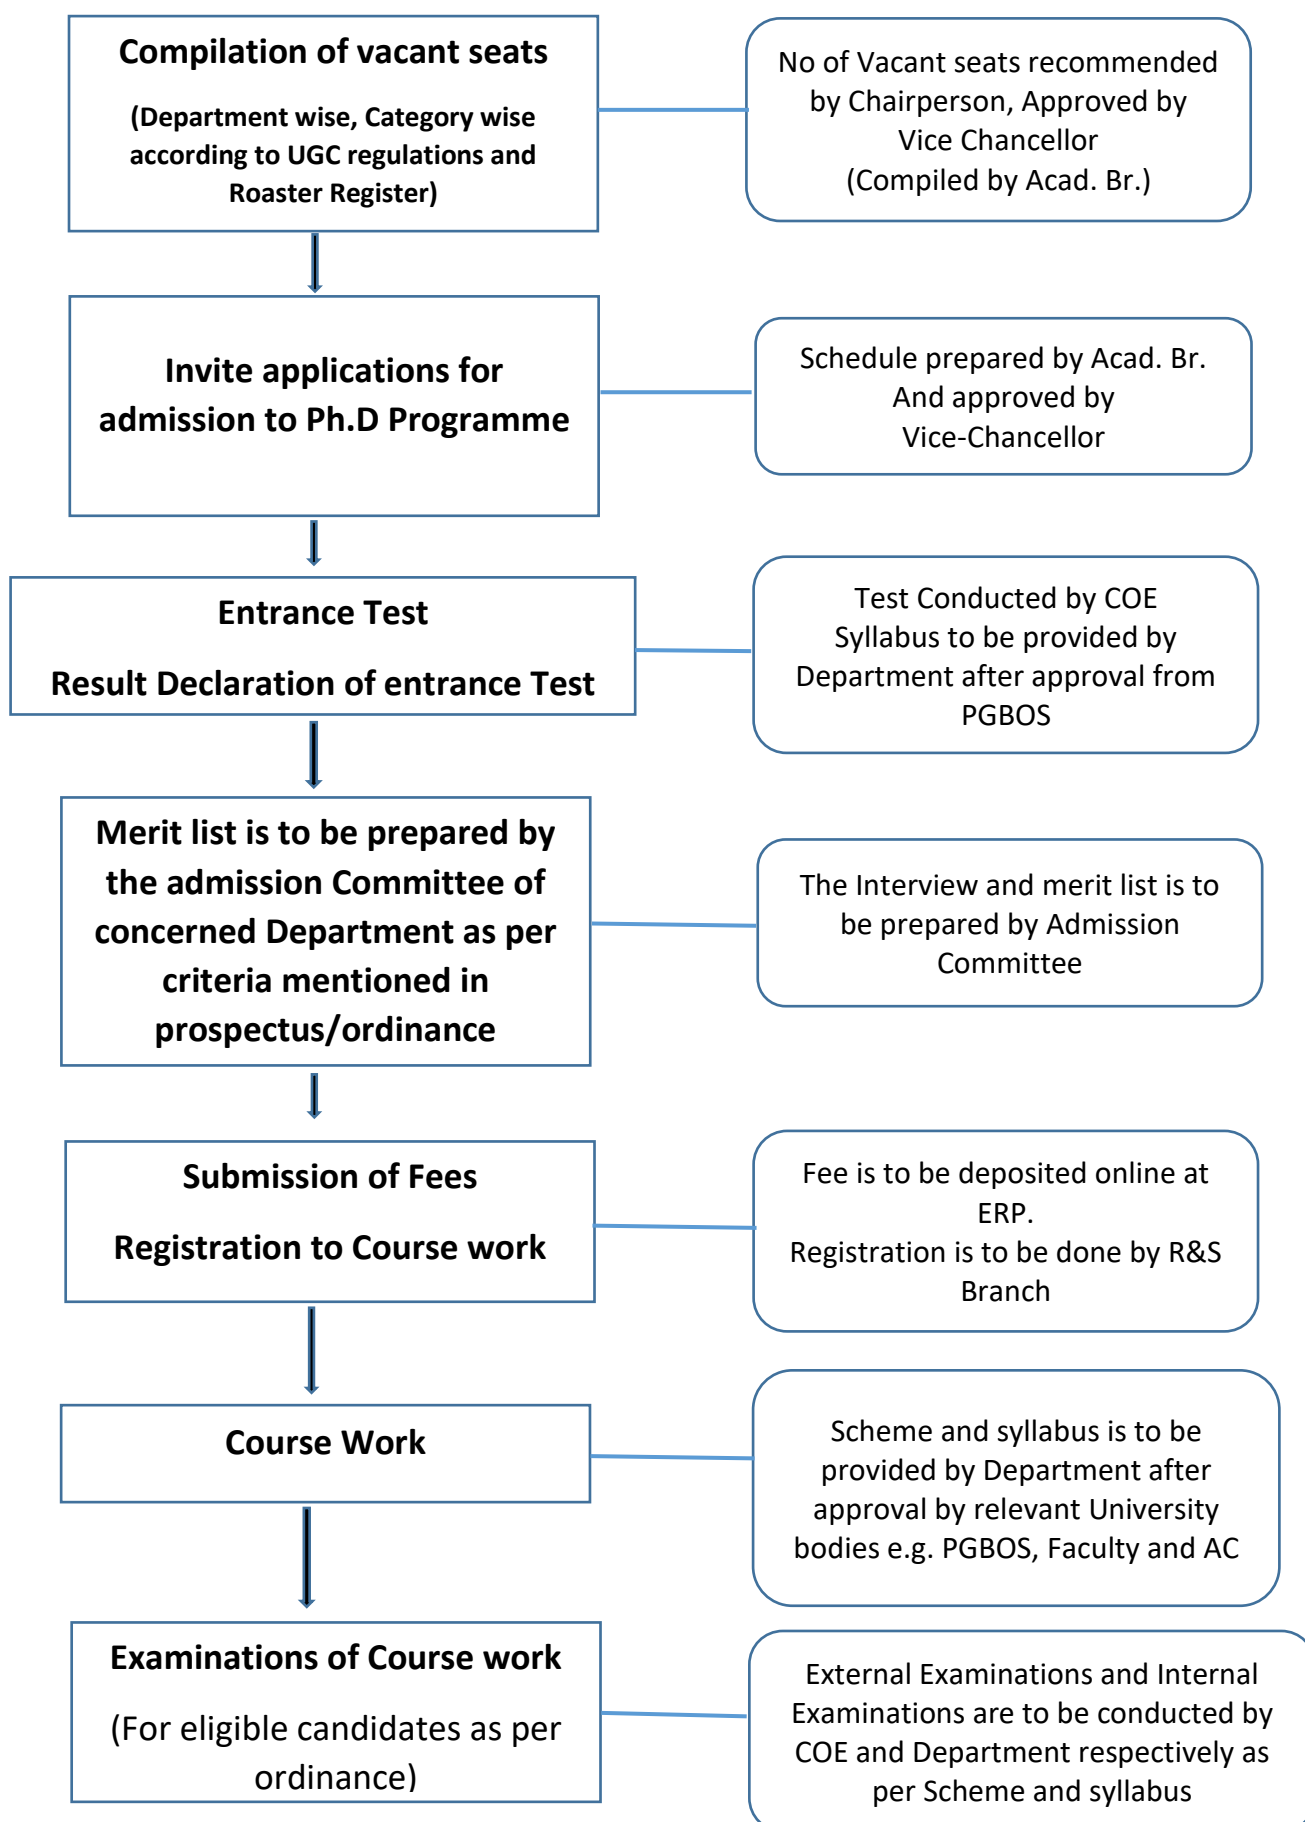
Compilation of vacant seats

(Department wise, Category wise according to UGC regulations and Roaster Register)

No of Vacant seats recommended by Chairperson, Approved by Vice Chancellor (Compiled by Acad. Br.)

Invite applications for admission to Ph.D Programme

Schedule prepared by Acad. Br. And approved by Vice-Chancellor

Entrance Test

Result Declaration of entrance Test

Test Conducted by COE Syllabus to be provided by Department after approval from PGBOS

Merit list is to be prepared by the admission Committee of concerned Department as per criteria mentioned in prospectus/ordinance

The Interview and merit list is to be prepared by Admission Committee

Submission of Fees

Registration to Course work

Fee is to be deposited online at ERP.
Registration is to be done by R&S Branch

Course Work

Scheme and syllabus is to be provided by Department after approval by relevant University bodies e.g. PGBOS, Faculty and AC

Examinations of Course work

(For eligible candidates as per ordinance)

External Examinations and Internal Examinations are to be conducted by COE and Department respectively as per Scheme and syllabus